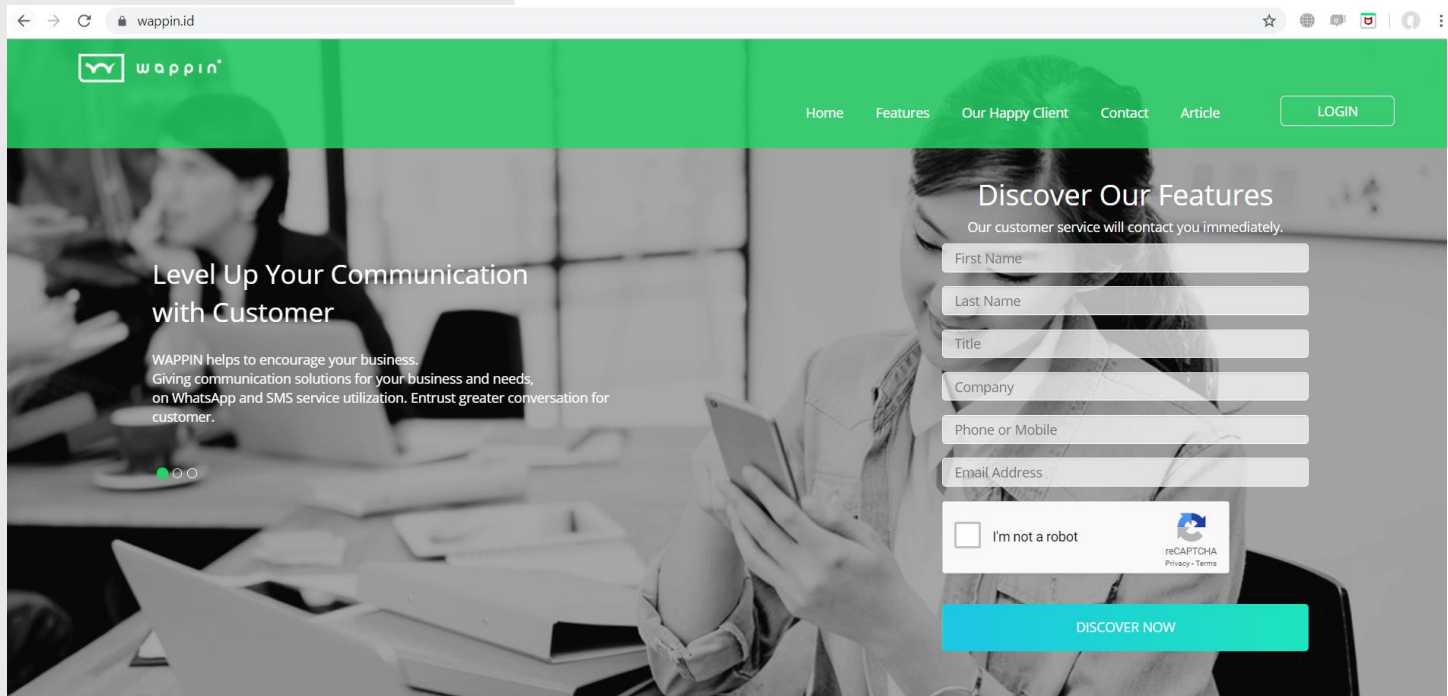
wappin.id

wappin

Home Features Our Happy Client Contact Article LOGIN

Level Up Your Communication with Customer

WAPPIN helps to encourage your business. Giving communication solutions for your business and needs, on WhatsApp and SMS service utilization. Entrust greater conversation for customer.

Discover Our Features

Our customer service will contact you immediately.

First Name

Last Name

Title

Company

Phone or Mobile

Email Address

I'm not a robot

reCAPTCHA
Privacy - Terms

DISCOVER NOW